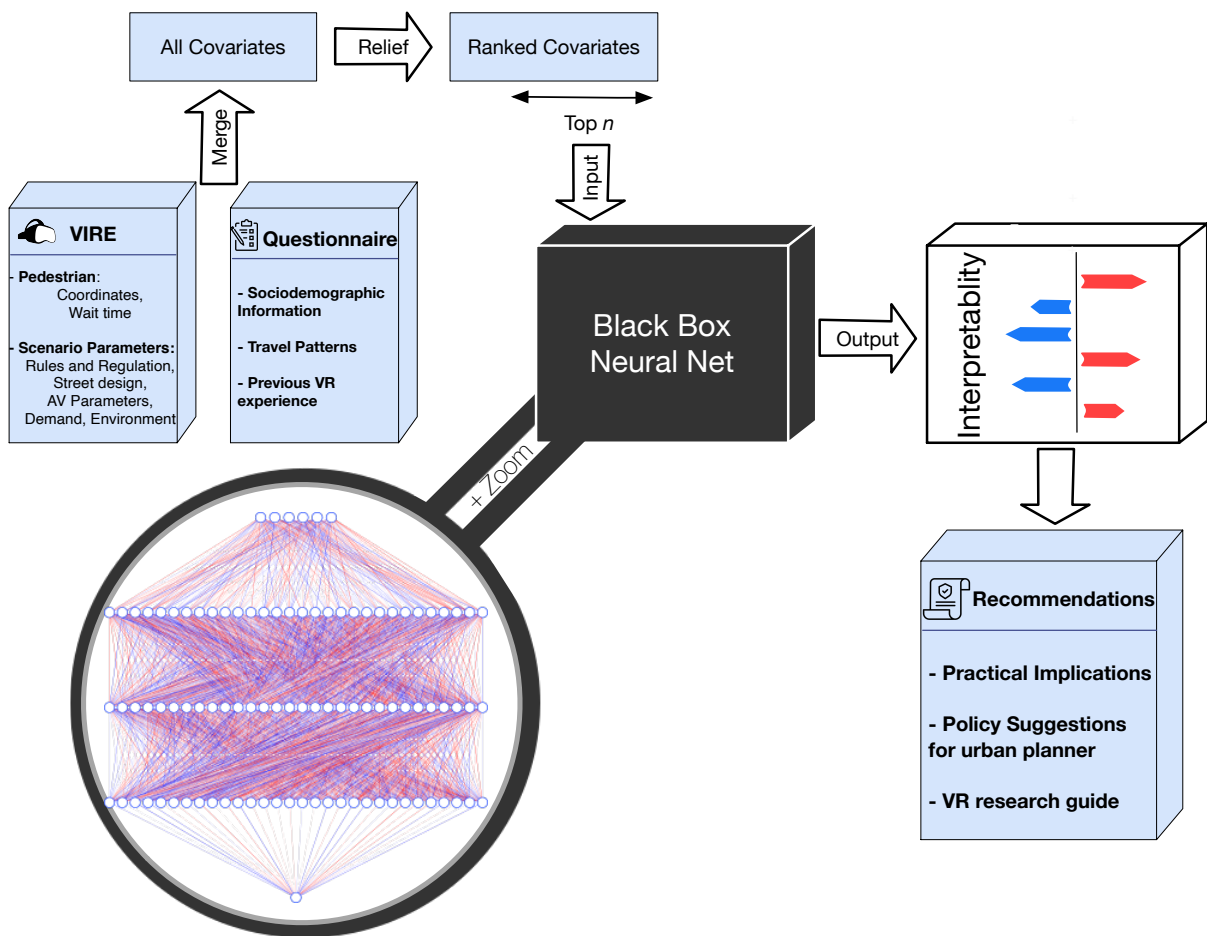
All Covariates

Relief

Ranked Covariates

Top $n$

Merge

Input

VIRE

- Pedestrian:
Coordinates,
Wait time

- Scenario Parameters:
Rules and Regulation,
Street design,
AV Parameters,
Demand, Environment

Questionnaire

- Sociodemographic Information

- Travel Patterns

- Previous VR experience

Black Box
Neural Net

Output

Interpretability

+ Zoom

Recommendations

- Practical Implications

- Policy Suggestions for urban planner

- VR research guide